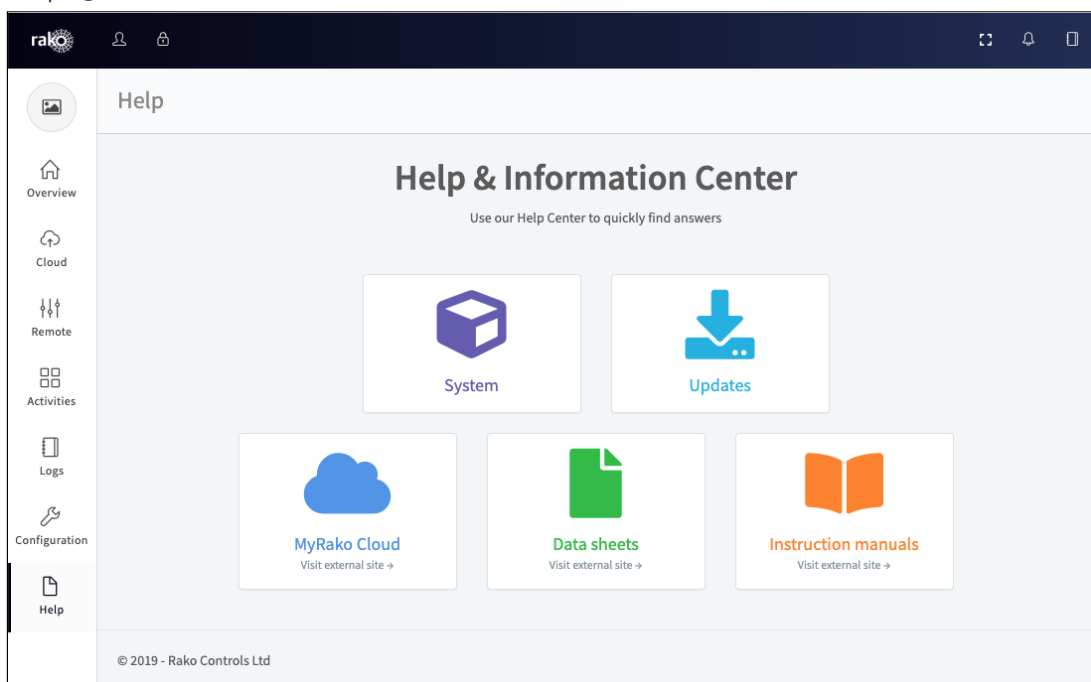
rako

Overview

Cloud

Remote

Activities

Logs

Configuration

Help

Help

Help & Information Center

Use our Help Center to quickly find answers

System

Updates

MyRako Cloud
Visit external site →

Data sheets
Visit external site →

Instruction manuals
Visit external site →

© 2019 - Rako Controls Ltd